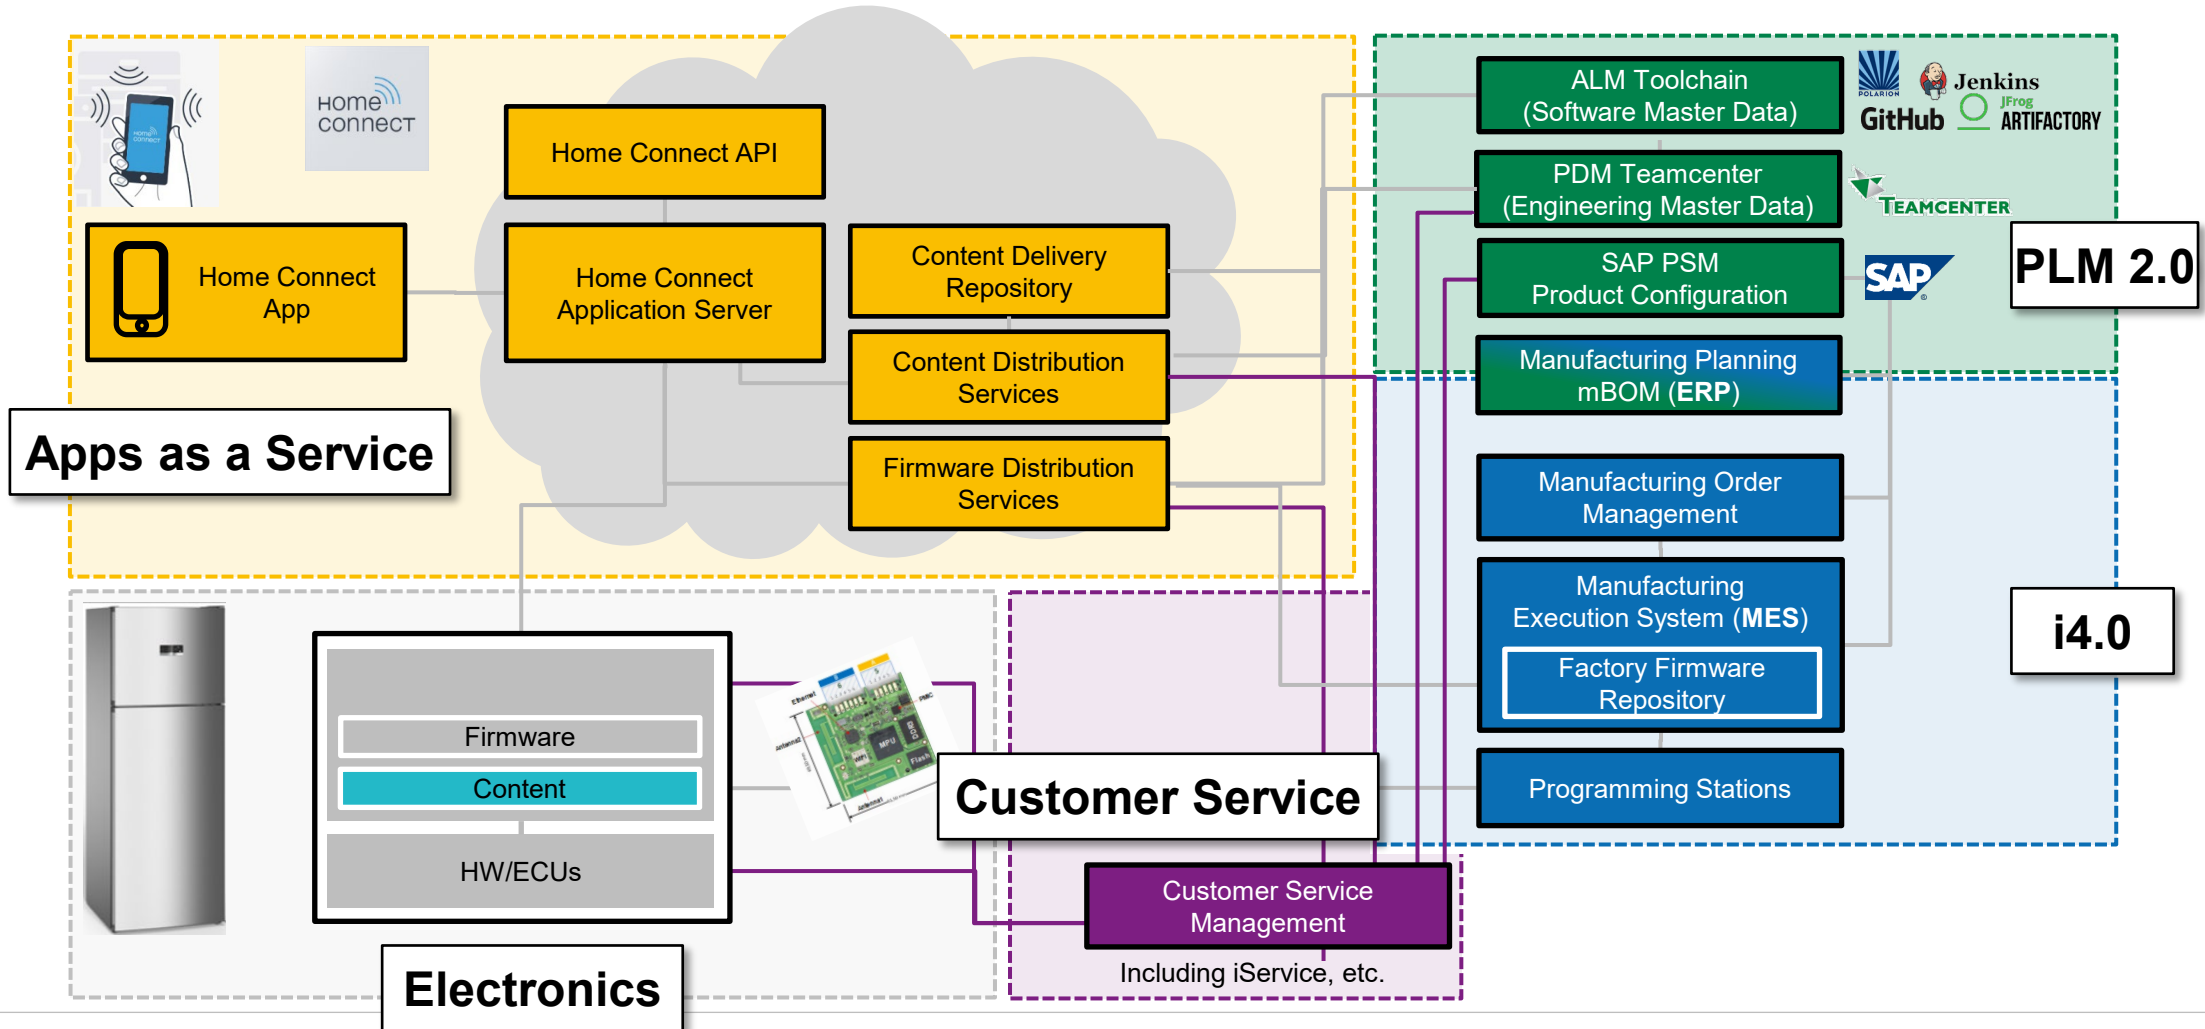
Home Connect

Home Connect API

Home Connect App

Home Connect Application Server

Content Delivery Repository

Content Distribution Services

Firmware Distribution Services

Apps as a Service

ALM Toolchain (Software Master Data)

POLARION

GitHub

Jenkins

JFrog ARTIFACTORY

PDM Teamcenter (Engineering Master Data)

TEAMCENTER

SAP PSM Product Configuration

SAP

PLM 2.0

Manufacturing Planning mBOM (**ERP**)

Manufacturing Order Management

Manufacturing Execution System (**MES**)

Factory Firmware Repository

i4.0

Programming Stations

Firmware

Content

HW/ECUs

Customer Service

Customer Service Management

Including iService, etc.

Electronics